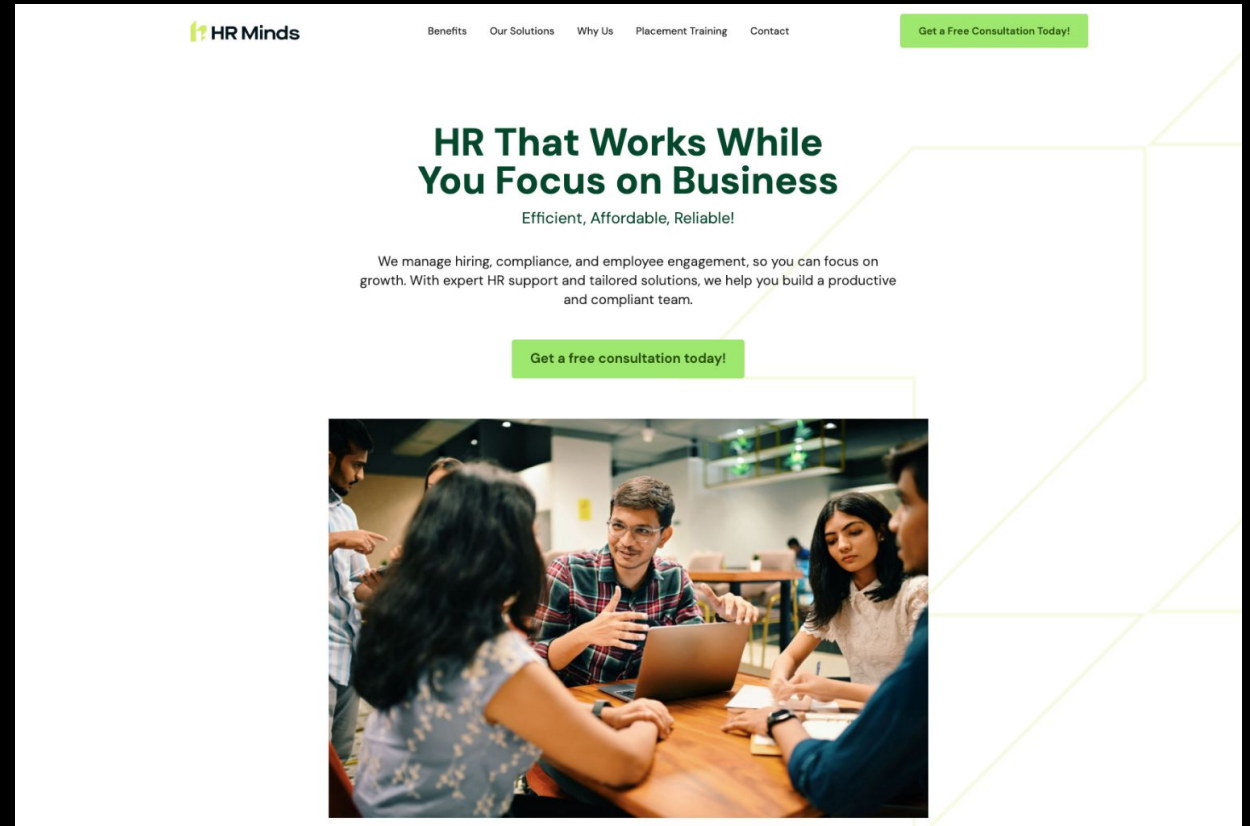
HR Minds

Benefits Our Solutions Why Us Placement Training Contact

Get a Free Consultation Today!

HR That Works While You Focus on Business

Efficient, Affordable, Reliable!

We manage hiring, compliance, and employee engagement, so you can focus on growth. With expert HR support and tailored solutions, we help you build a productive and compliant team.

Get a free consultation today!